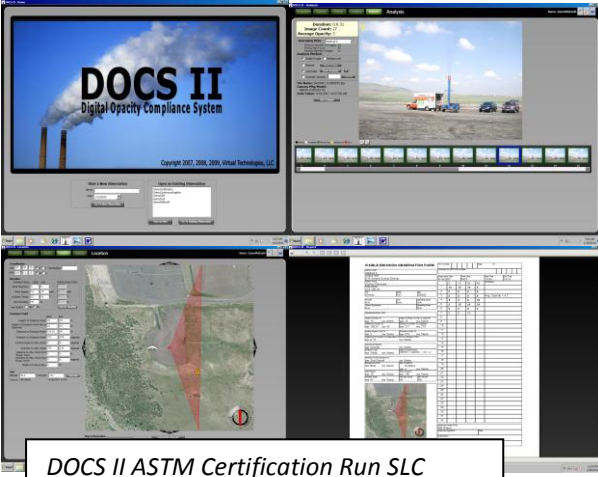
DOCS II
Digital Opacity Compliance System
Copyright 2007, 2008, 2009, Virtual Technologies, LLC

Start a New Observation

Open an Existing Observation

Analysis

Duration:
Image Count: 27
Average Opacity: 7

Location

VISIBLE EMISSION OBSERVATION FORM

DOCS II ASTM Certification Run SLC